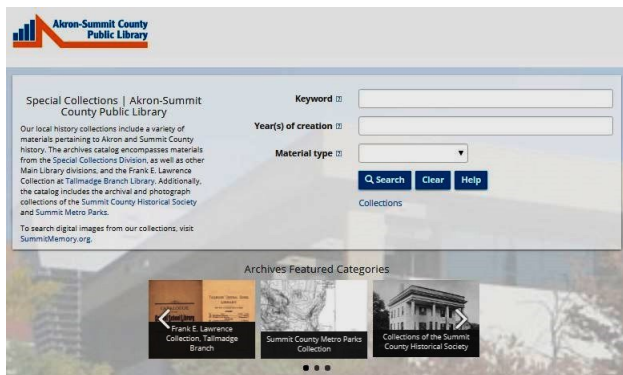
Akron-Summit County Public Library

Special Collections | Akron-Summit County Public Library

Our local history collections include a variety of materials pertaining to Akron and Summit County history. The archives catalog encompasses materials from the Special Collections Division, as well as other Main Library divisions, and the Frank E. Lawrence Collection at Tallmadge Branch Library. Additionally, the catalog includes the archival and photograph collections of the Summit County Historical Society and Summit Metro Parks.

To search digital images from our collections, visit SummitMemory.org.

Keyword

Year(s) of creation

Material type

Search Clear Help

Collections

Archives Featured Categories

Frank E. Lawrence Collection, Tallmadge Branch

Summit County Metro Parks Collection

Collections of the Summit County Historical Society